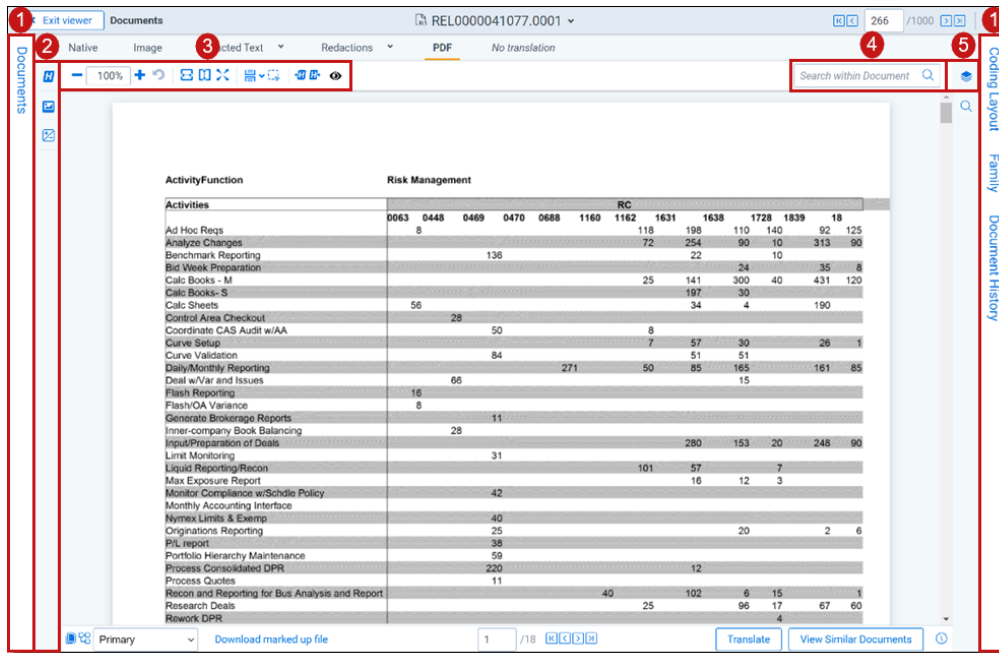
1 Exit viewer Documents REL0000041077.0001 266 /1000

Documents

2 Native Image 3 cted Text Redactions PDF No translation

100%

4 Search within Document 5

Coding Layout Family Document History

ActivityFunction Risk Management

| Activities | RC | | | | | | | | | | | | | | |
|---|---|---|---|---|---|---|---|---|---|---|---|---|---|---|---|
| | 0063 | 0448 | 0469 | 0470 | 0688 | 1160 | 1162 | 1631 | 1638 | | 1728 | 1839 | 18 | | |
| Ad Hoc Reqs | 8 | | | | | | | 118 | 198 | 110 | 140 | | 92 | 125 | |
| Analyze Changes | | | | | | | | 72 | 254 | 90 | 10 | | 313 | 90 | |
| Benchmark Reporting | | | 136 | | | | | | 22 | | 10 | | | | |
| Bid Week Preparation | | | | | | | | | | 24 | | | 35 | 8 | |
| Calc Books - M | | | | | | | | 25 | 141 | 300 | 40 | | 431 | 120 | |
| Calc Books- S | | | | | | | | | 197 | 30 | | | | | |
| Calc Sheets | 56 | | | | | | | | 34 | 4 | | | 190 | | |
| Control Area Checkout | | 28 | | | | | | | | | | | | | |
| Coordinate CAS Audit w/AA | | | 50 | | | | | 8 | | | | | | | |
| Curve Setup | | | | | | | | 7 | 57 | 30 | | | 26 | 1 | |
| Curve Validation | | | 84 | | | | | | 51 | 51 | | | | | |
| Daily/Monthly Reporting | | | | | 271 | | | 50 | 85 | 165 | | | 161 | 85 | |
| Deal w/Var and Issues | | 66 | | | | | | | | 15 | | | | | |
| Flash Reporting | 16 | | | | | | | | | | | | | | |
| Flash/OA Variance | 8 | | | | | | | | | | | | | | |
| Generate Brokerage Reports | | | 11 | | | | | | | | | | | | |
| Inner-company Book Balancing | | 28 | | | | | | | | | | | | | |
| Input/Preparation of Deals | | | | | | | | | 280 | 153 | 20 | | 248 | 90 | |
| Limit Monitoring | | | 31 | | | | | | | | | | | | |
| Liquid Reporting/Recon | | | | | | | | 101 | 57 | | 7 | | | | |
| Max Exposure Report | | | | | | | | | 16 | 12 | 3 | | | | |
| Monitor Compliance w/Schdle Policy | | | 42 | | | | | | | | | | | | |
| Monthly Accounting Interface | | | | | | | | | | | | | | | |
| Nymex Limits & Exemp | | | 40 | | | | | | | | | | | | |
| Originations Reporting | | | 25 | | | | | | | 20 | | | 2 | 6 | |
| P/L report | | | 38 | | | | | | | | | | | | |
| Portfolio Hierarchy Maintenance | | | 59 | | | | | | | | | | | | |
| Process Consolidated DPR | | | 220 | | | | | | 12 | | | | | | |
| Process Quotes | | | 11 | | | | | | | | | | | | |
| Recon and Reporting for Bus Analysis and Report | | | | | | 40 | | | 102 | 6 | 15 | | | 1 | |
| Research Deals | | | | | | | | 25 | | 96 | 17 | | 67 | 60 | |
| Rework DPR | | | | | | | | | | | 4 | | | | |

Primary Download marked up file 1 /18 Translate View Similar Documents